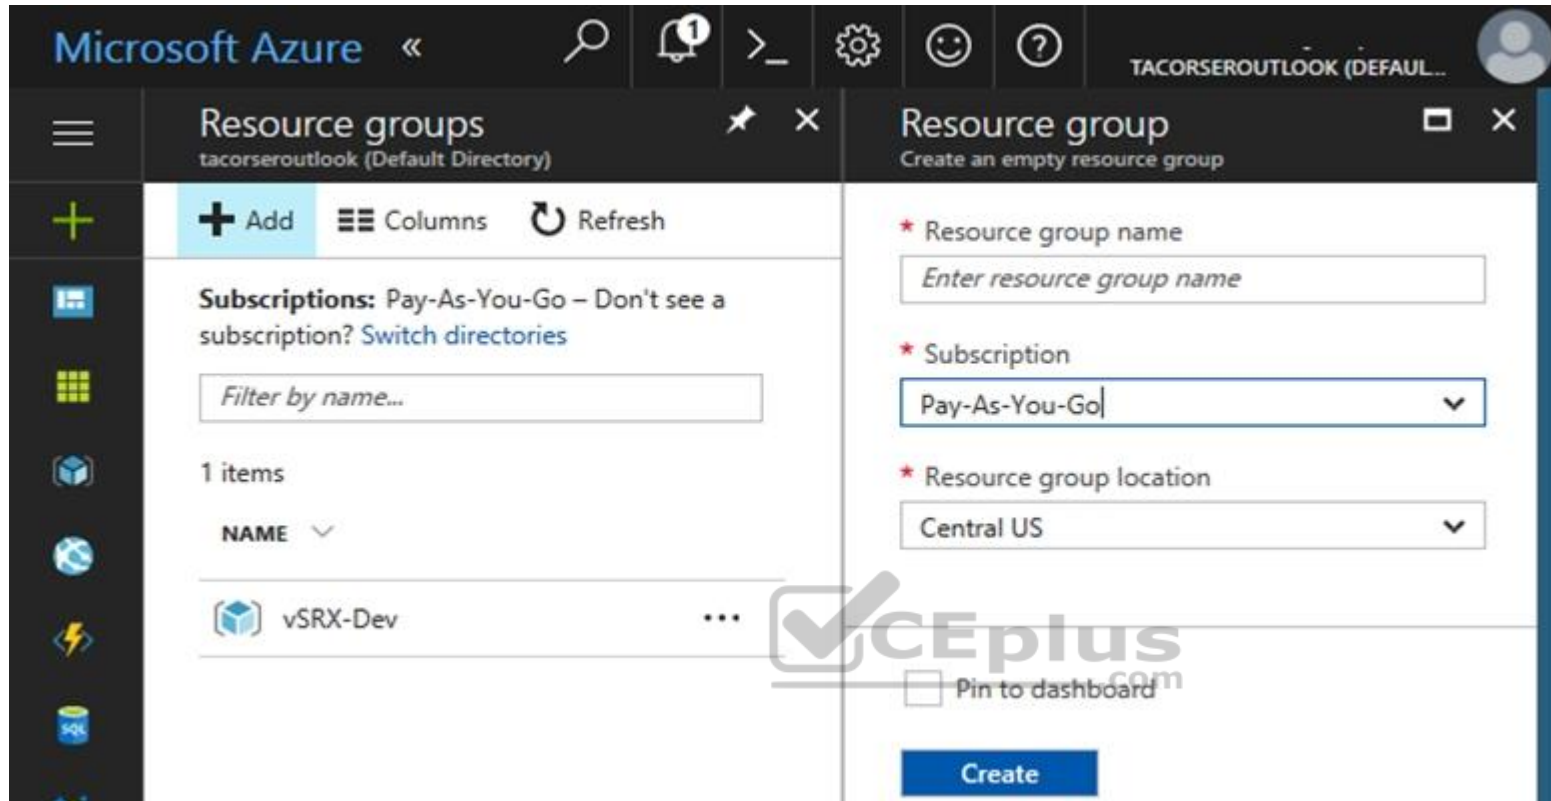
Microsoft Azure «

1

TACORSEROUTLOOK (DEFAUL...

Resource groups
tacorseroutlook (Default Directory)

Add Columns Refresh

Subscriptions: Pay-As-You-Go – Don't see a subscription? Switch directories

Filter by name...

1 items

NAME

vSRX-Dev ...

Resource group
Create an empty resource group

* Resource group name

Enter resource group name

* Subscription

Pay-As-You-Go

* Resource group location

Central US

VCEplus .com

Pin to dashboard

Create